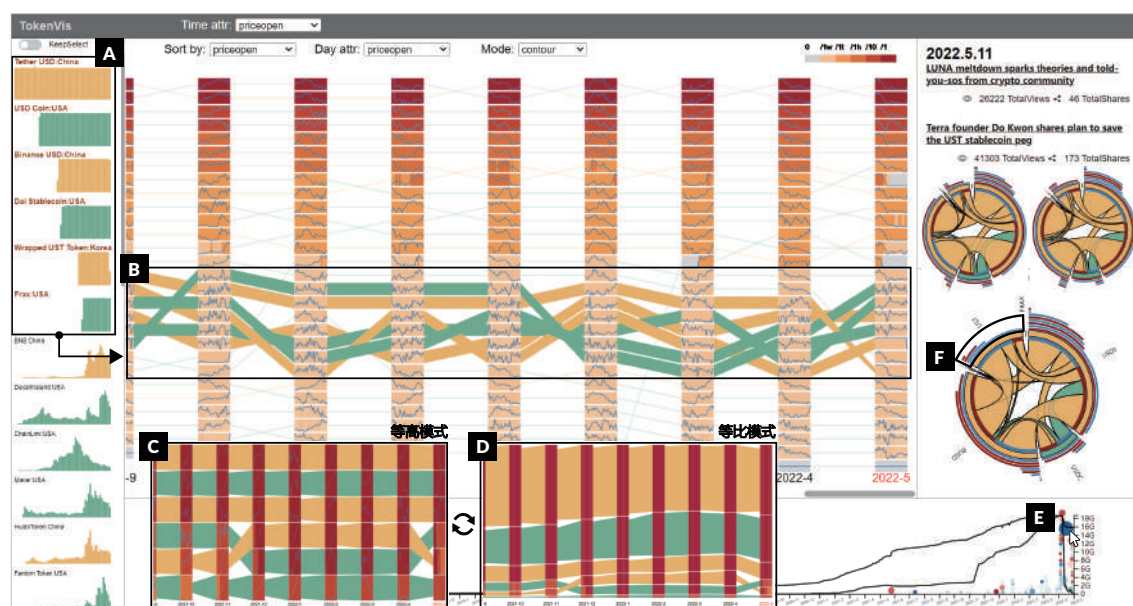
TokenVis
Time attr: priceopen
KeepSelect
A
Tether USD:China
USD Coin:USA
Binance USD:China
Dai Stablecoin:USA
Wrapped UST Token:Korea
Frax:USA
BNB:China
Decentraland:USA
ChainLink:USA
Maker:USA
HuobiToken:China
Fantom Token:USA
Sort by: priceopen
Day attr: priceopen
Mode: contour
0 /5w /1l /1h /10 /5
B
C
等高模式
D
等比模式
-9
2022-4
2022-5
2022.5.11
LUNA meltdown sparks theories and told-you-sos from crypto community
26222 TotalViews 46 TotalShares
Terra founder Do Kwon shares plan to save the UST stablecoin peg
41303 TotalViews 173 TotalShares
F
E
18G
16G
14G
12G
10G
8G
6G
4G
2G
0